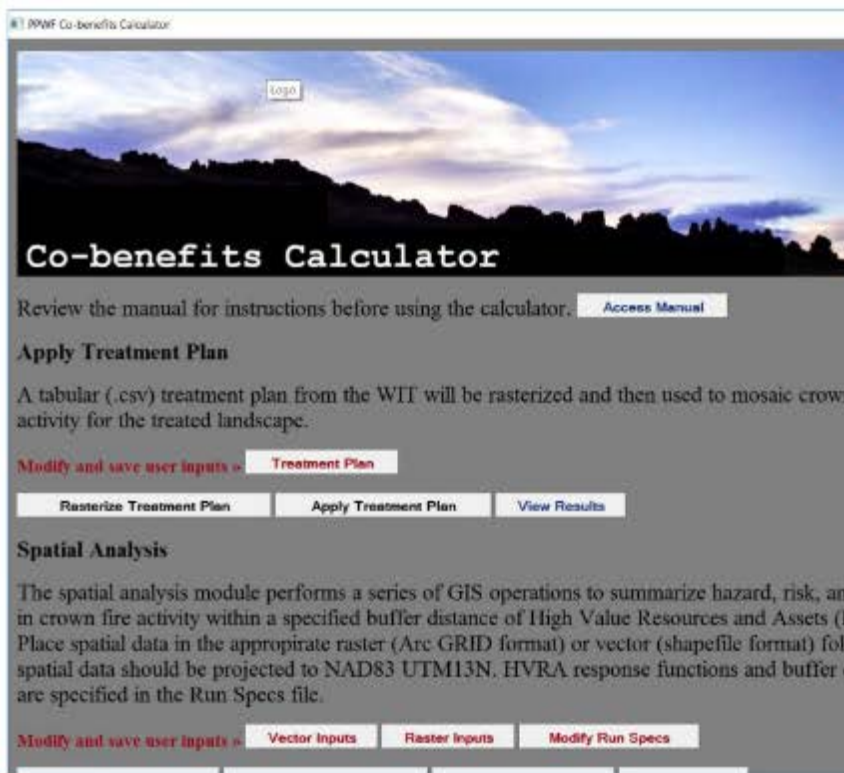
PPWF Co-benefits Calculator

Logo

Co-benefits Calculator

Review the manual for instructions before using the calculator. Access Manual

Apply Treatment Plan

A tabular (.csv) treatment plan from the WIT will be rasterized and then used to mosaic crow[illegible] activity for the treated landscape.

Modify and save user inputs » Treatment Plan

Rasterize Treatment Plan Apply Treatment Plan View Results

Spatial Analysis

The spatial analysis module performs a series of GIS operations to summarize hazard, risk, an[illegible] in crown fire activity within a specified buffer distance of High Value Resources and Assets ([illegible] Place spatial data in the appropirate raster (Arc GRID format) or vector (shapefile format) fol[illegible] spatial data should be projected to NAD83 UTM13N. HVRA response functions and buffer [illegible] are specified in the Run Specs file.

Modify and save user inputs » Vector Inputs Raster Inputs Modify Run Specs